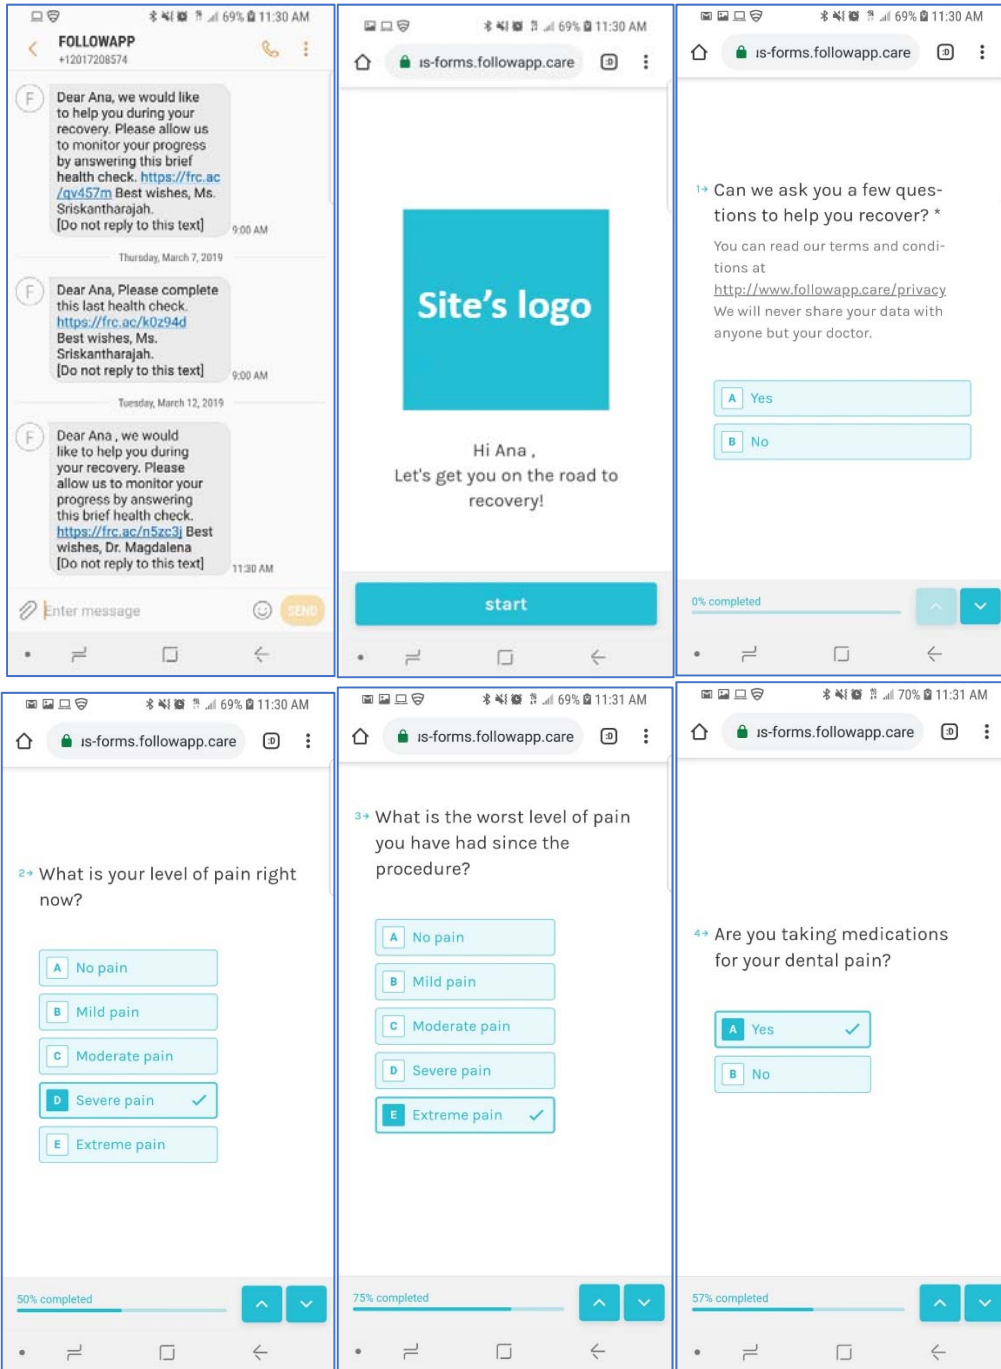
69% 11:30 AM
FOLLOWAPP
+12017208574

Dear Ana, we would like to help you during your recovery. Please allow us to monitor your progress by answering this brief health check. https://frc.ac/qv457m Best wishes, Ms. Sriskantharajah. [Do not reply to this text]
9:00 AM

Thursday, March 7, 2019

Dear Ana, Please complete this last health check. https://frc.ac/k0z94d Best wishes, Ms. Sriskantharajah. [Do not reply to this text]
9:00 AM

Tuesday, March 12, 2019

Dear Ana , we would like to help you during your recovery. Please allow us to monitor your progress by answering this brief health check. https://frc.ac/n5zc3j Best wishes, Dr. Magdalena [Do not reply to this text]
11:30 AM

Enter message
SEND

69% 11:30 AM
ıs-forms.followapp.care

Site's logo

Hi Ana ,
Let's get you on the road to recovery!

start

69% 11:30 AM
ıs-forms.followapp.care

1→ Can we ask you a few questions to help you recover? *

You can read our terms and conditions at http://www.followapp.care/privacy We will never share your data with anyone but your doctor.

A Yes
B No

0% completed

69% 11:30 AM
ıs-forms.followapp.care

2→ What is your level of pain right now?

A No pain
B Mild pain
C Moderate pain
D Severe pain
E Extreme pain

50% completed

69% 11:31 AM
ıs-forms.followapp.care

3→ What is the worst level of pain you have had since the procedure?

A No pain
B Mild pain
C Moderate pain
D Severe pain
E Extreme pain

75% completed

70% 11:31 AM
ıs-forms.followapp.care

4→ Are you taking medications for your dental pain?

A Yes
B No

57% completed